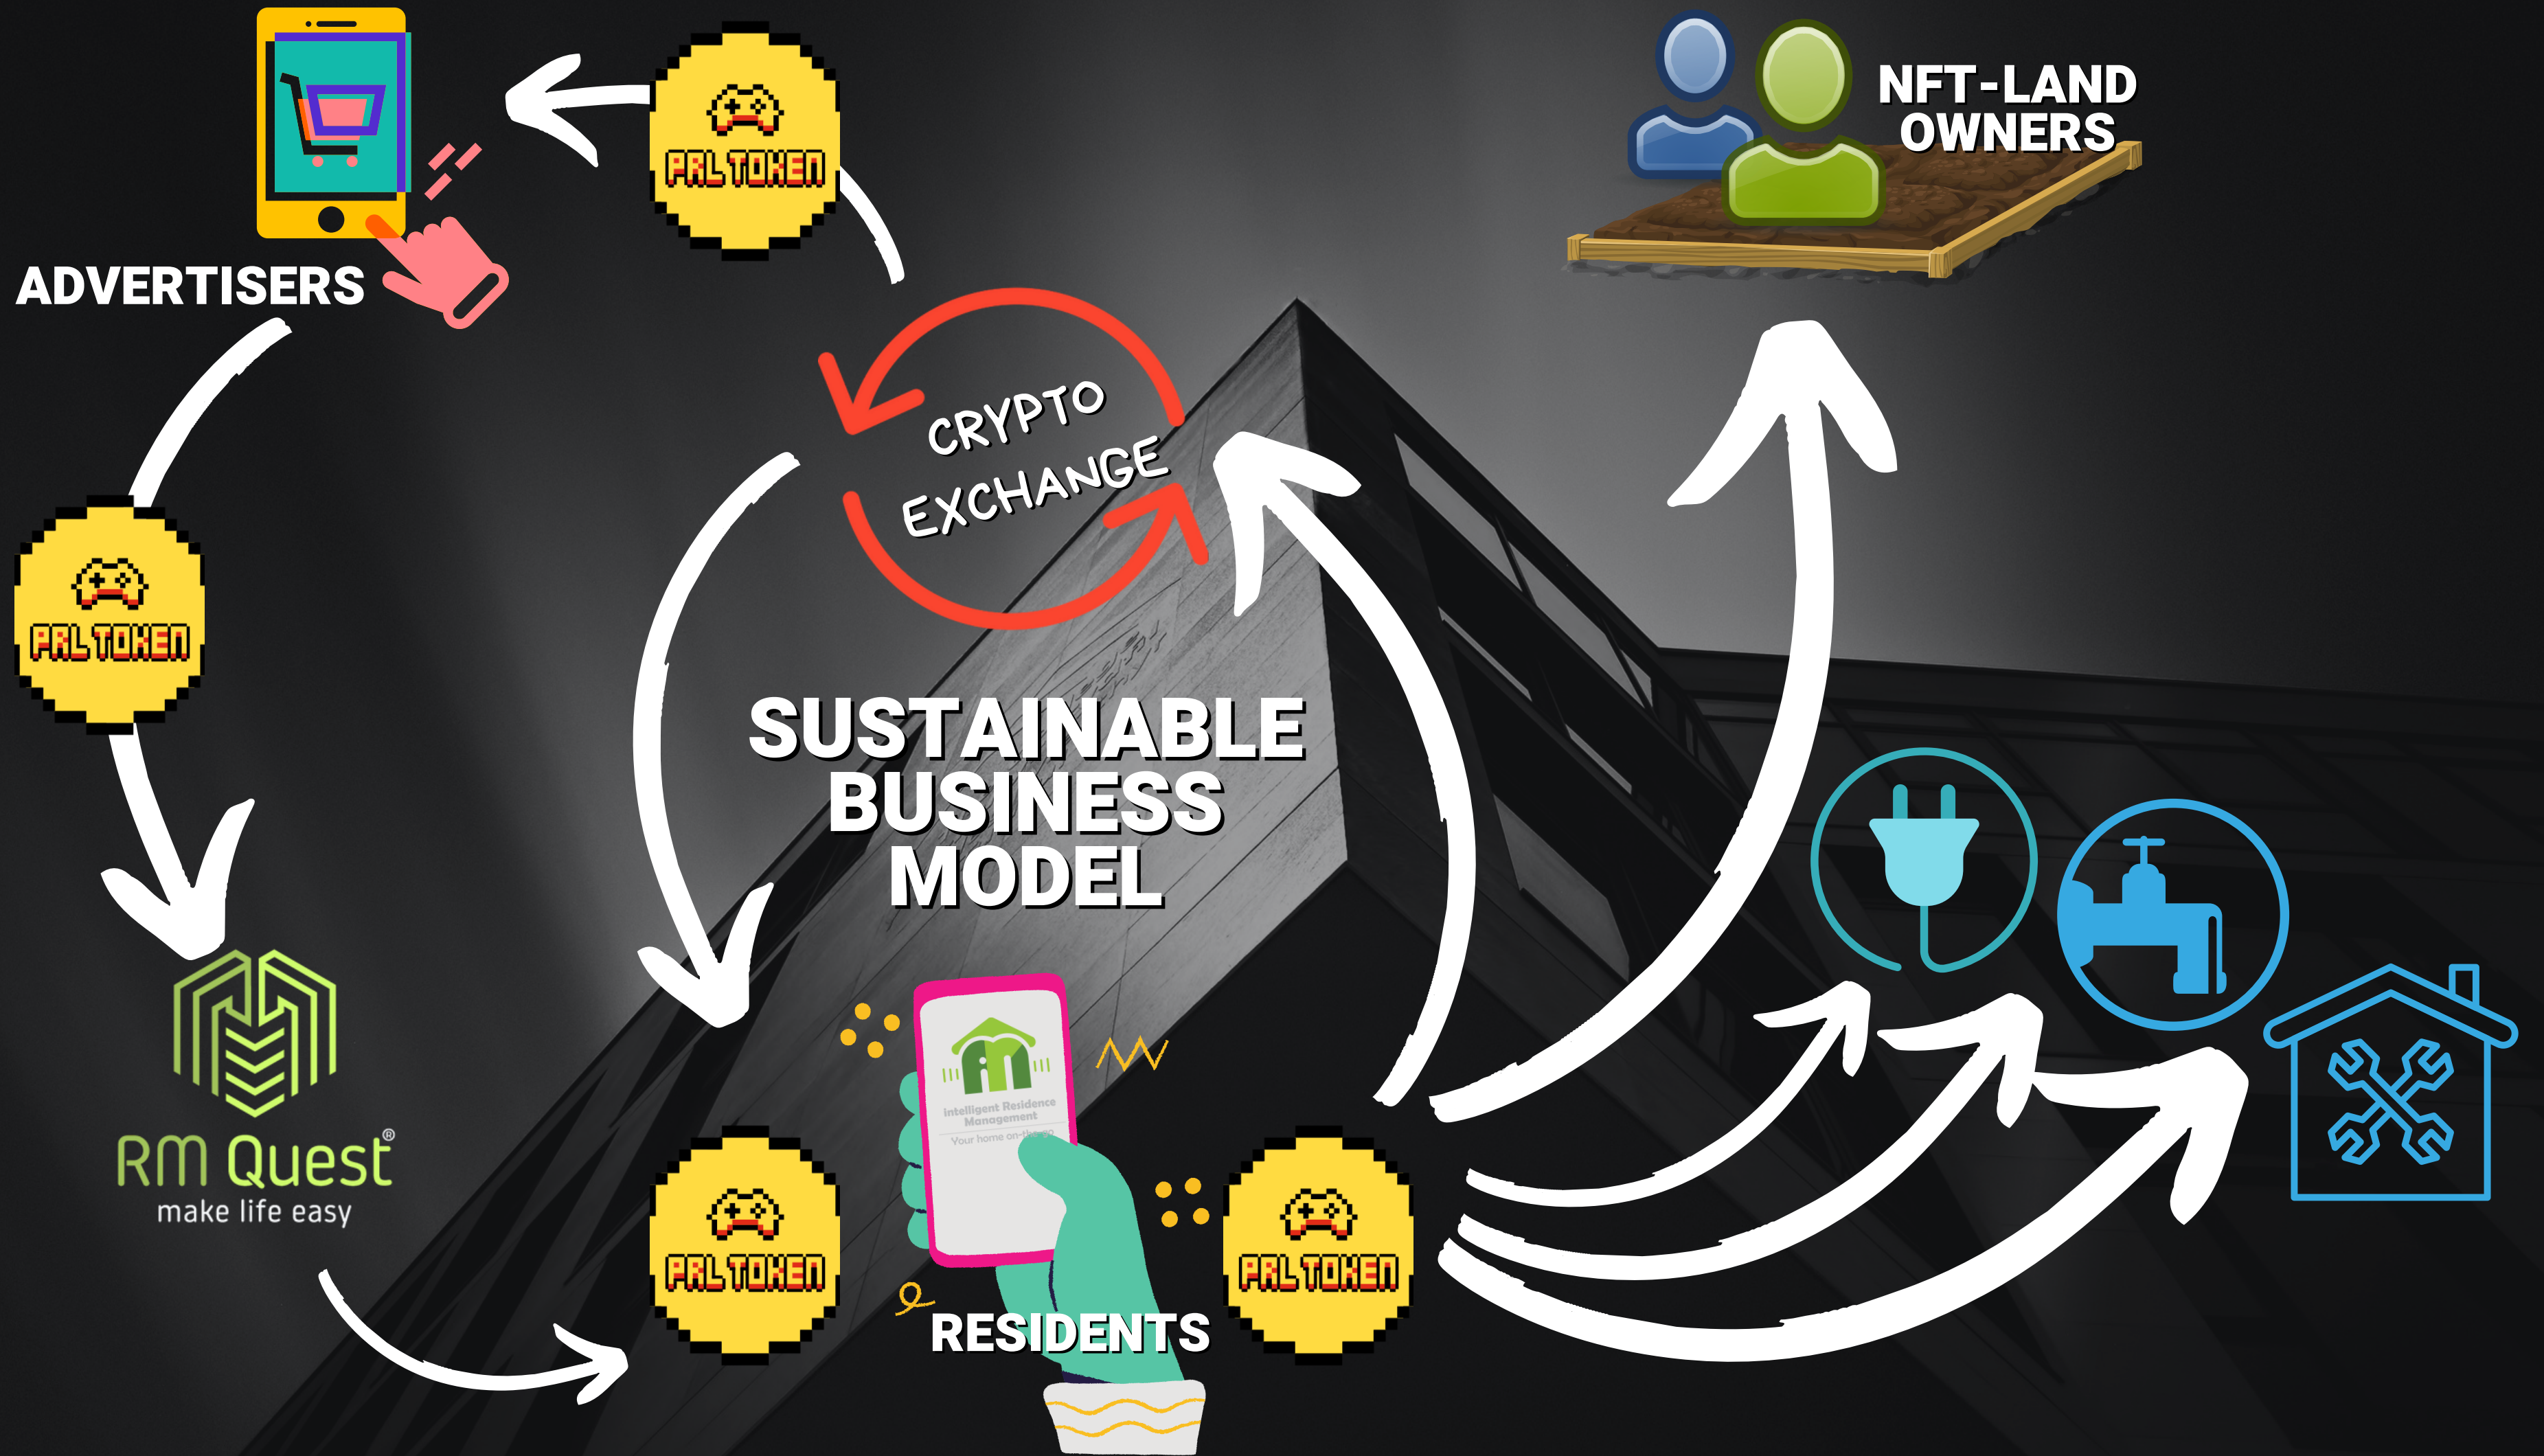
ADVERTISERS

PRL TOKEN

NFT-LAND OWNERS

CRYPTO EXCHANGE

PRL TOKEN

SUSTAINABLE BUSINESS MODEL

RM Quest®
make life easy

Intelligent Residence Management
Your home on-the-go

PRL TOKEN

RESIDENTS

PRL TOKEN